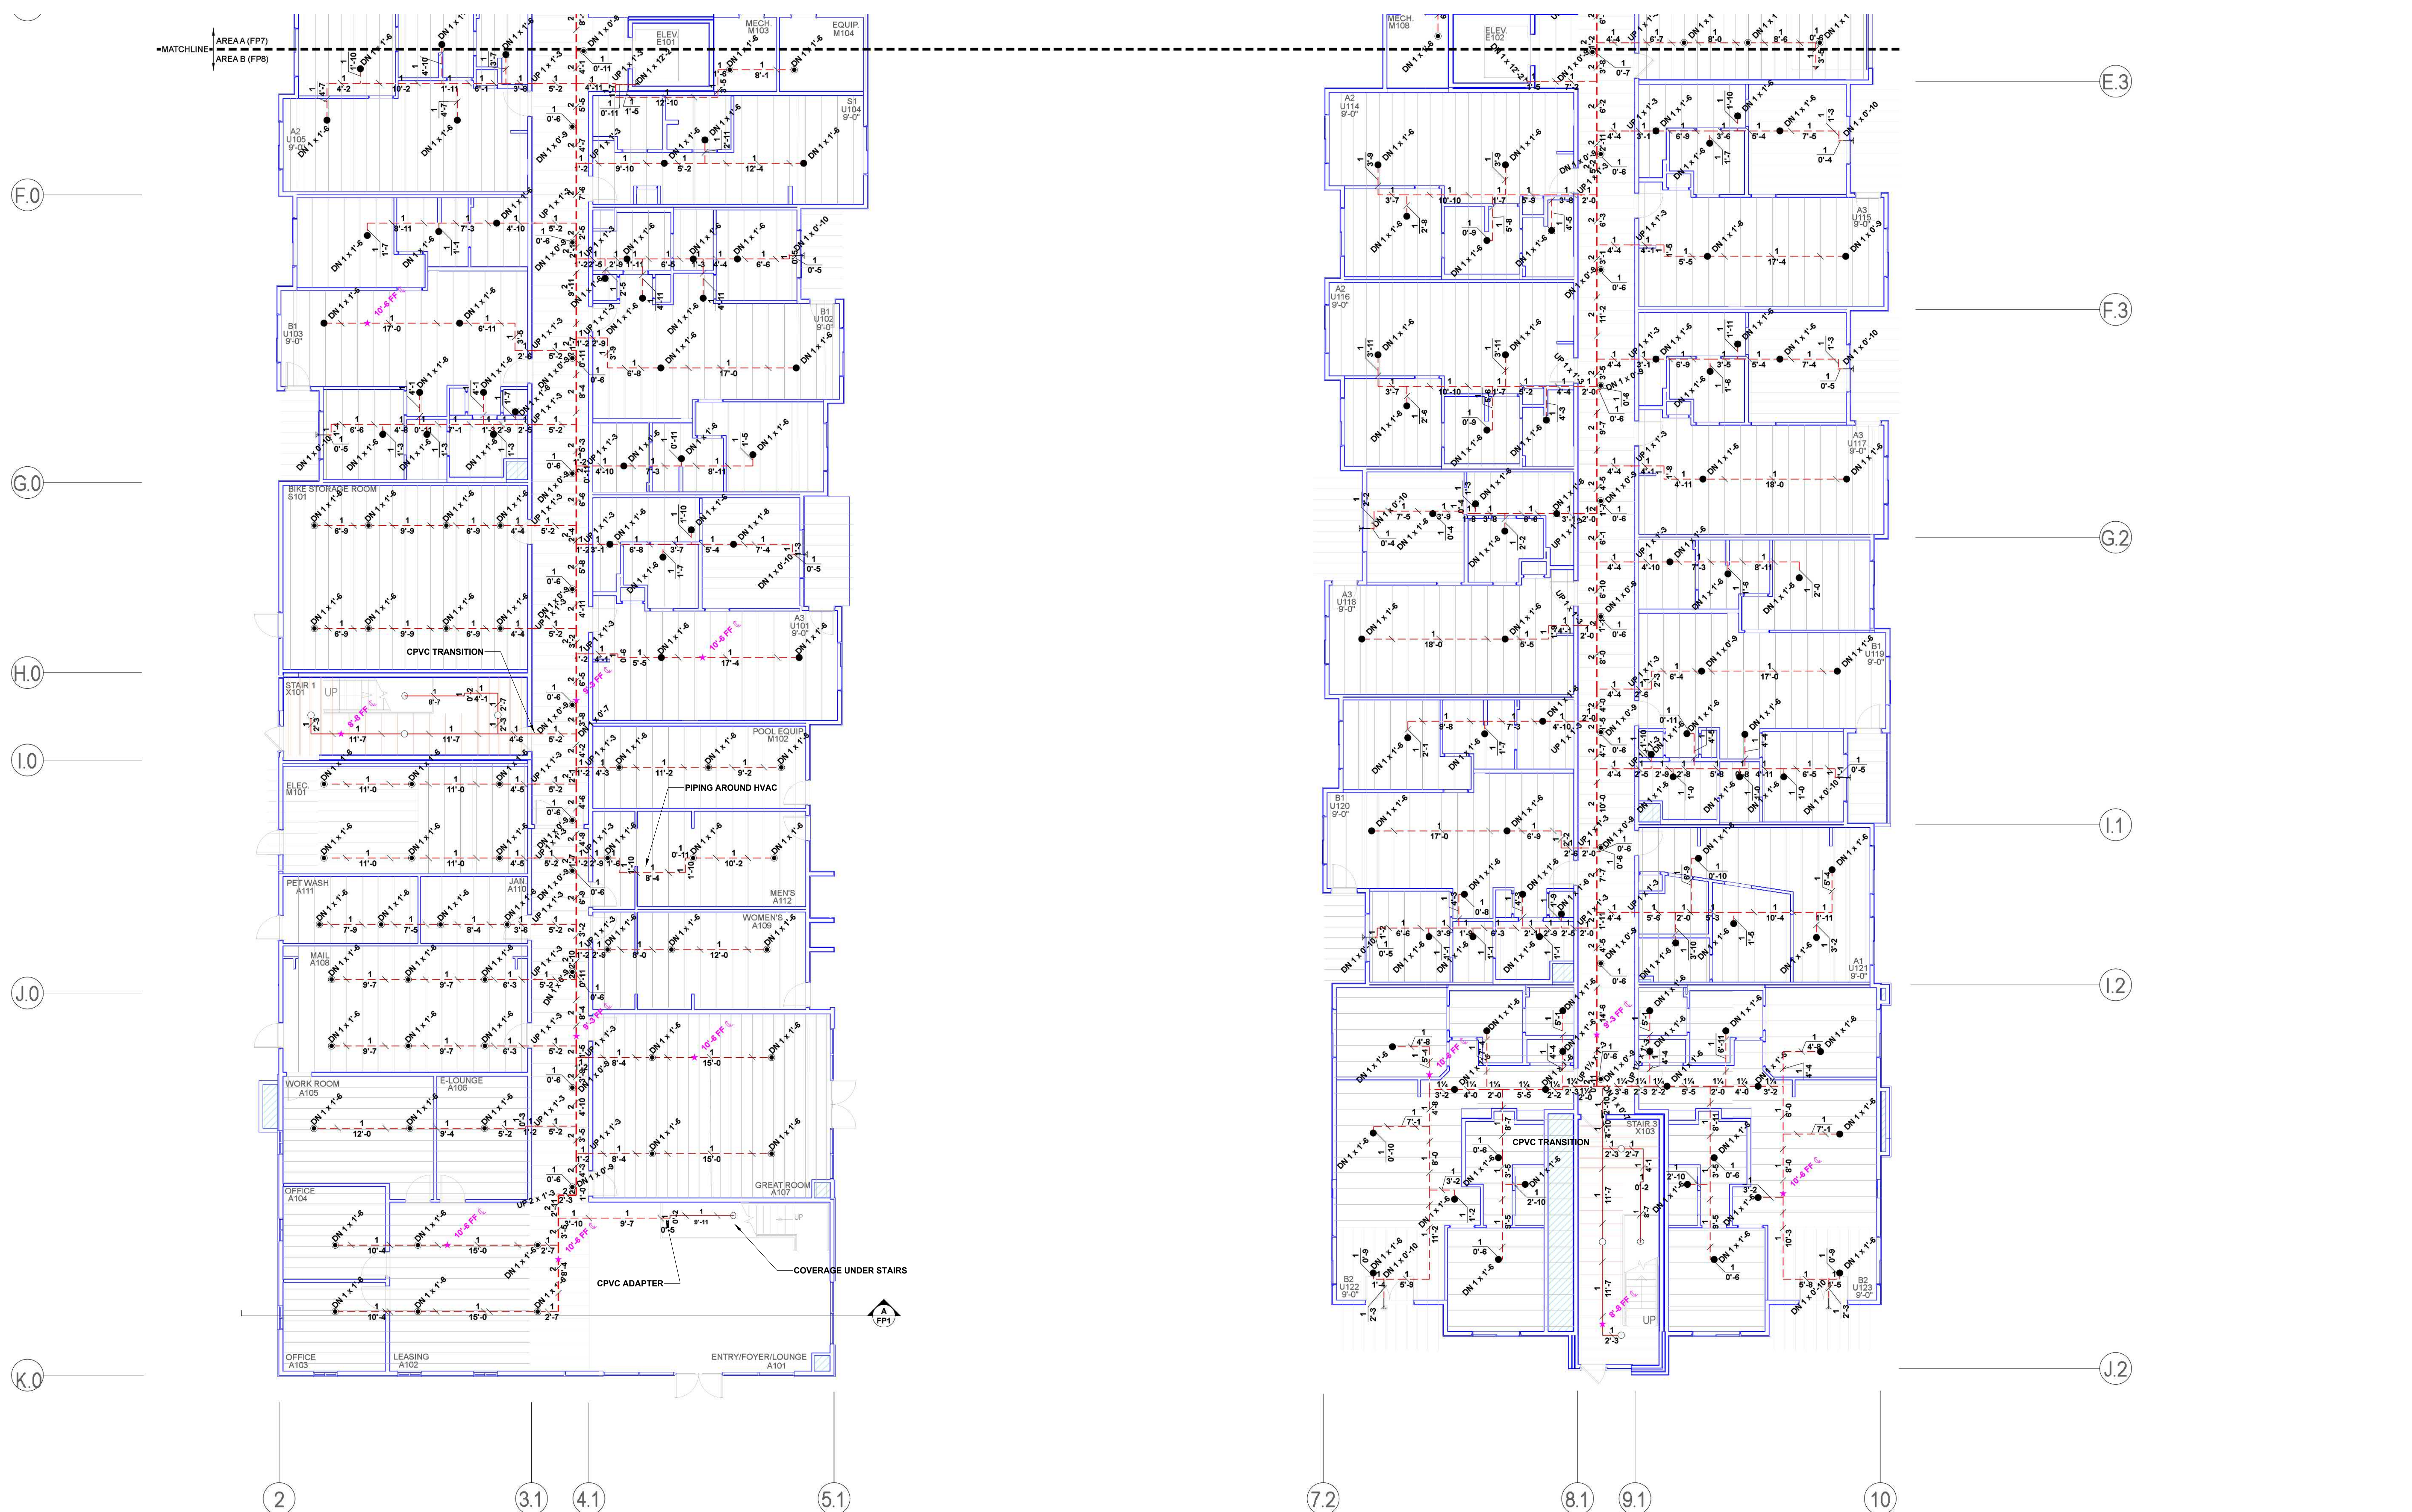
MATCHLINE
AREA A (FP7)
AREA B (FP8)

ELEV. E101
MECH. M103
EQUIP. M104
MECH. M108
ELEV. E102

A2 U105 9'-0"
S1 U104 9'-0"
A2 U114 9'-0"
A3 U115 9'-0"
B1 U103 9'-0"
B1 U102 9'-0"
A2 U116 9'-0"
A3 U117 9'-0"
BIKE STORAGE ROOM S101
A3 U101 9'-0"
A3 U118 9'-0"
B1 U119 9'-0"
STAIR 1 X101
POOL EQUIP. M102
ELEC. M101
B1 U120 9'-0"
PET WASH A111
JAN. A110
MEN'S A112
WOMEN'S A109
MAIL A108
A1 U121 9'-0"
WORK ROOM A105
E-LOUNGE A106
STAIR 3 X103
OFFICE A104
GREAT ROOM A107
B2 U122 9'-0"
B2 U123 9'-0"
OFFICE A103
LEASING A102
ENTRY/FOYER/LOUNGE A101

CPVC TRANSITION
PIPING AROUND HVAC
CPVC TRANSITION
CPVC ADAPTER
COVERAGE UNDER STAIRS

10'-6 FF
8'-8 FF
9'-3 FF

F.0
G.0
H.0
I.0
J.0
K.0
E.3
F.3
G.2
I.1
I.2
J.2
2
3.1
4.1
5.1
7.2
8.1
9.1
10
A FP1
UP